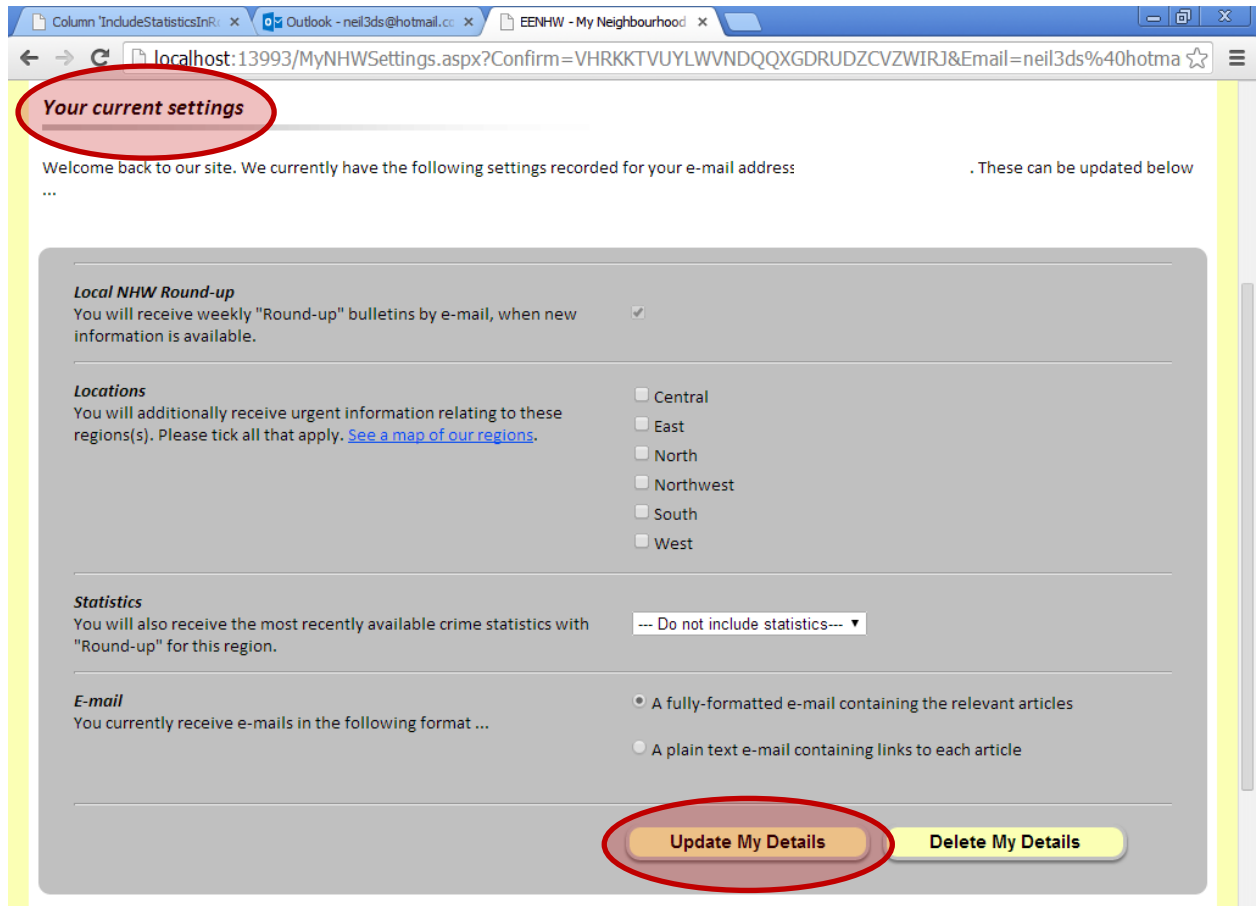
Column 'IncludeStatisticsInR ×
Outlook - neil3ds@hotmail.cc ×
EENHW - My Neighbourhood ×

localhost:13993/MyNHWSettings.aspx?Confirm=VHRKKTVUYLWVNDQQXGDRUDZCVZWIRJ&Email=neil3ds%40hotma

Your current settings

Welcome back to our site. We currently have the following settings recorded for your e-mail address . These can be updated below ...

Local NHW Round-up
You will receive weekly "Round-up" bulletins by e-mail, when new information is available.

Locations
You will additionally receive urgent information relating to these regions(s). Please tick all that apply. See a map of our regions.

Central
East
North
Northwest
South
West

Statistics
You will also receive the most recently available crime statistics with "Round-up" for this region.

--- Do not include statistics---

E-mail
You currently receive e-mails in the following format ...

A fully-formatted e-mail containing the relevant articles
A plain text e-mail containing links to each article

Update My Details
Delete My Details